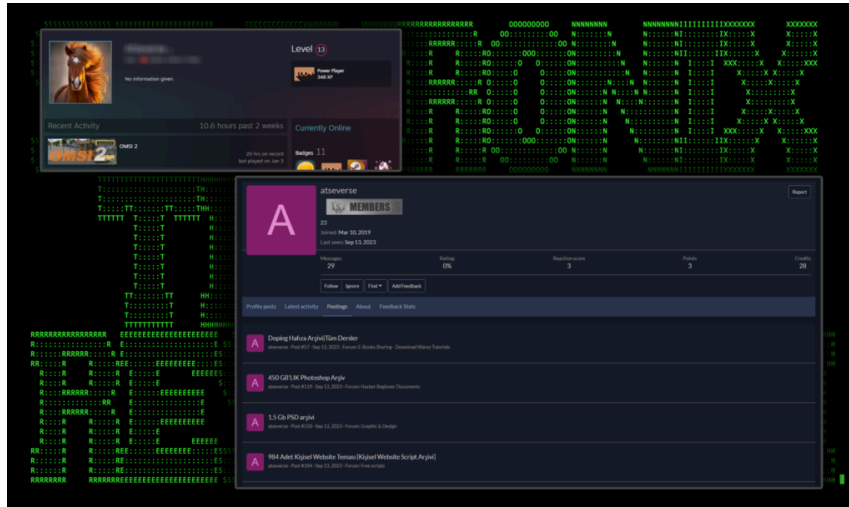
No information given.

Level 13

Power Player
346 XP

Recent Activity

10.6 hours past 2 weeks

Currently Online

OMSI 2

OMSI 2

20 hrs on record
last played on Jan 8

Badges 11

atseverse

MEMBERS

23
Joined: Mar 10, 2019
Last seen: Sep 13, 2023

Report

| Messages | Rating | Reaction score | Points | Credits |
|---|---|---|---|---|
| 29 | 0% | 3 | 3 | 28 |

Follow Ignore Find ▾ Add Feedback

Profile posts Latest activity Postings About Feedback Stats

Doping Hafıza Arşivi|Tüm Dersler
atseverse · Post #17 · Sep 13, 2023 · Forum: E-Books Sharing · Download Warez Tutorials

450 GB'LIK Photoshop Arşiv
atseverse · Post #119 · Sep 13, 2023 · Forum: Hacker Beginner Documents

1.5 Gb PSD arşivi
atseverse · Post #110 · Sep 13, 2023 · Forum: Graphic & Design

984 Adet Kişisel Website Teması [Kişisel Website Script Arşivi]
atseverse · Post #104 · Sep 13, 2023 · Forum: Free scripts